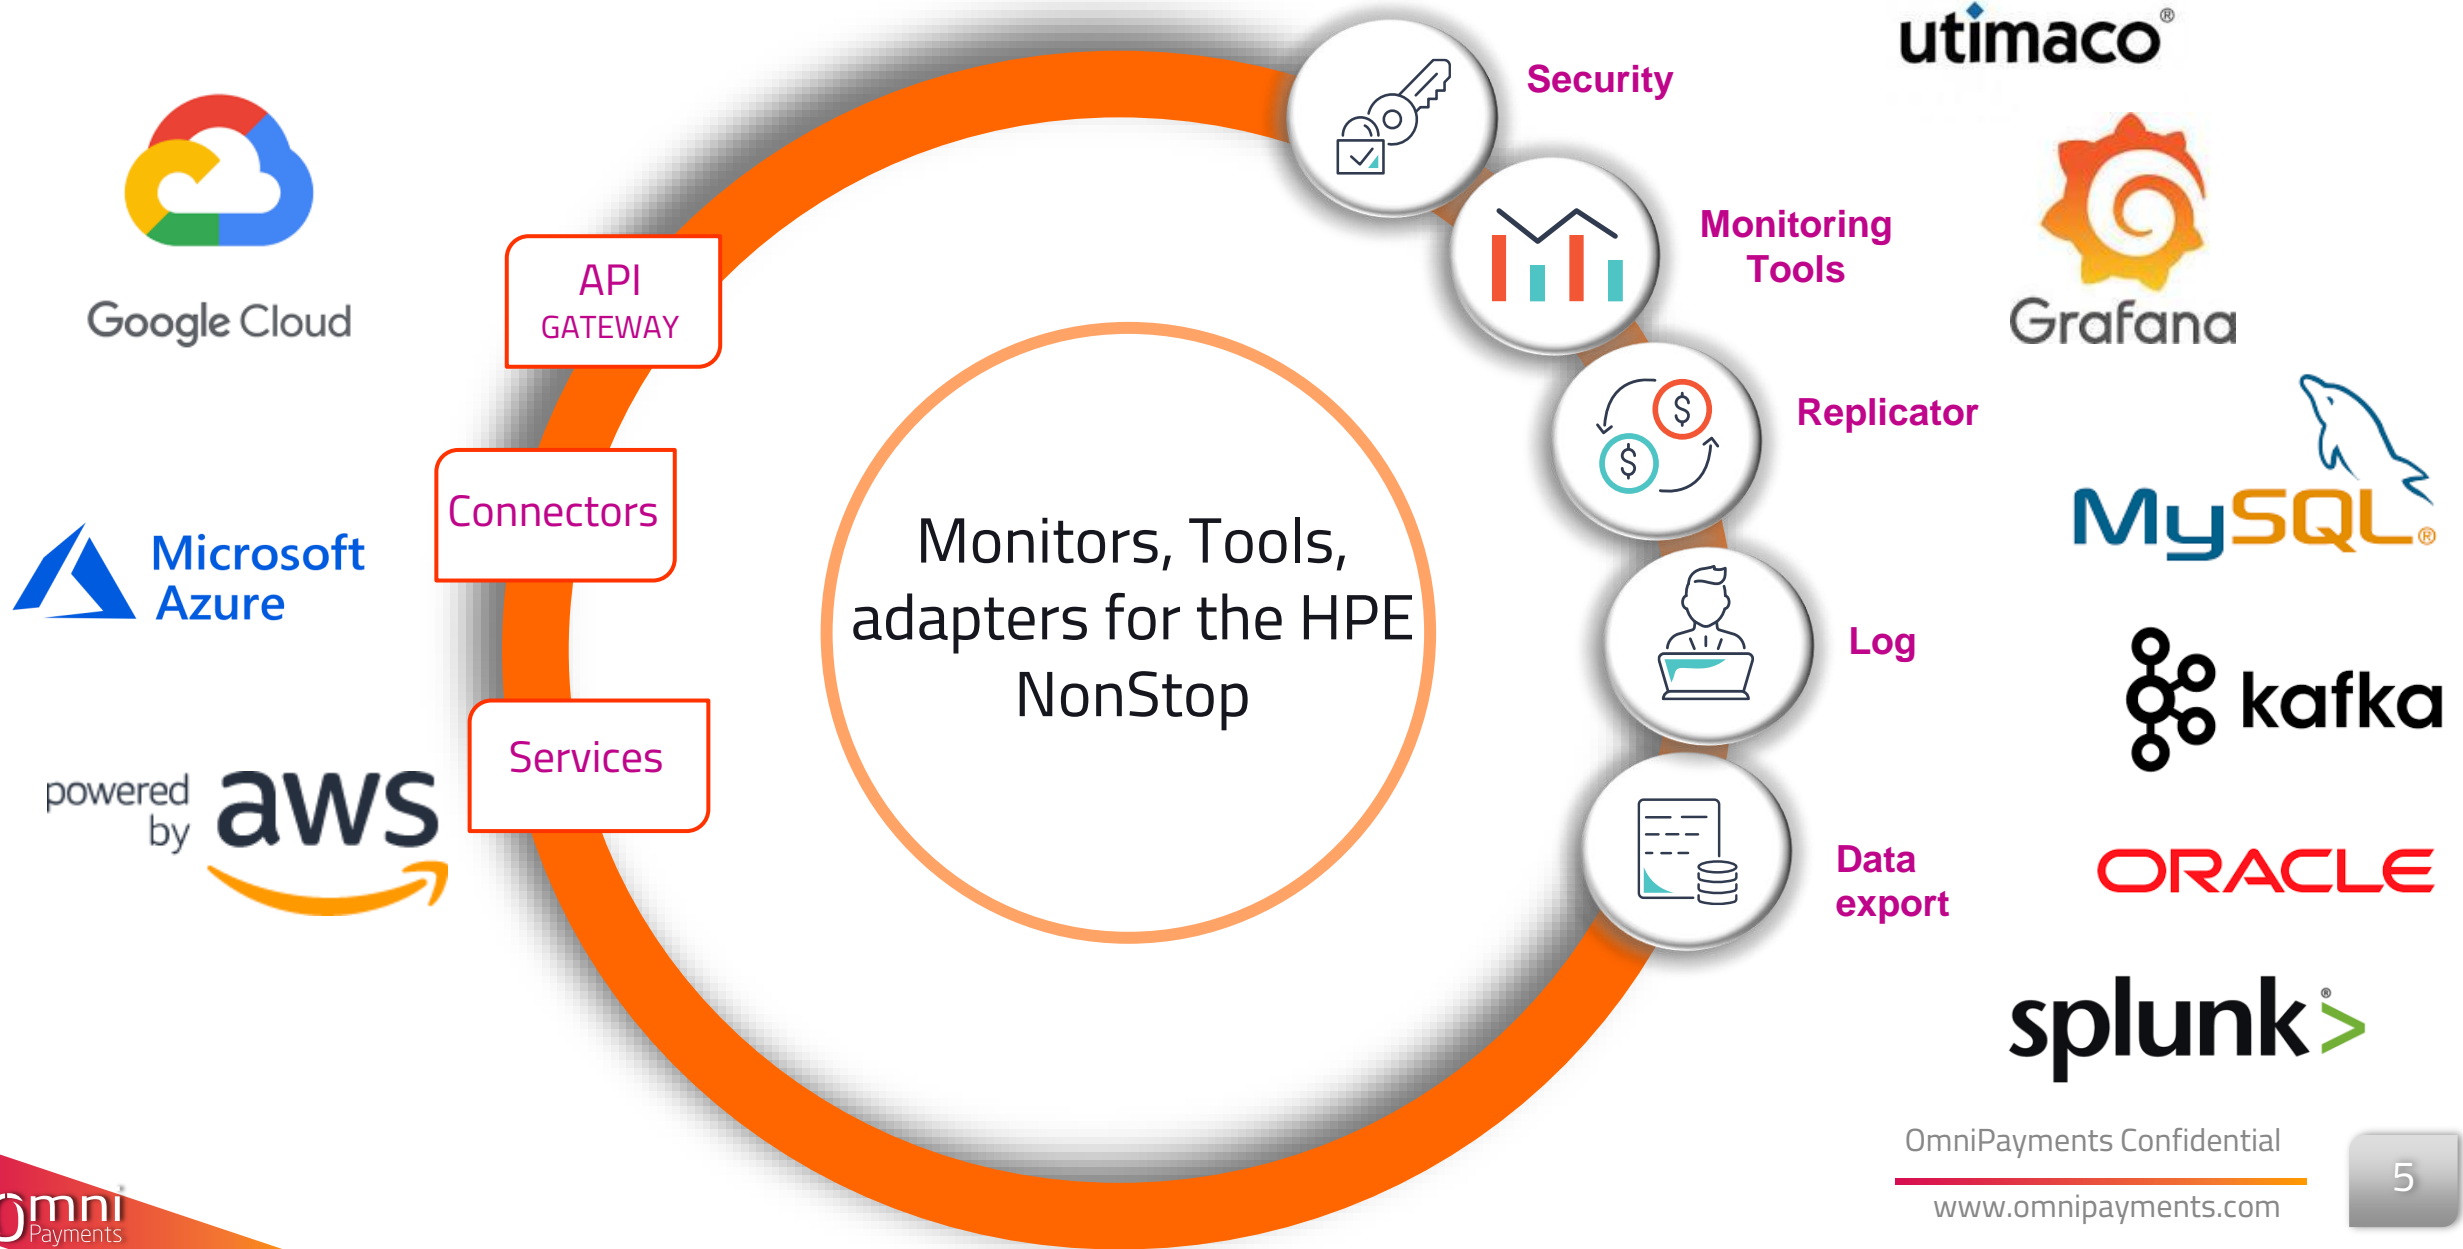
Google Cloud

API
GATEWAY

Connectors

Microsoft Azure

powered by aws

Services

Monitors, Tools, adapters for the HPE NonStop

Security

Monitoring Tools

Replicator

Log

Data export

utimaco®

Grafana

MySQL®

kafka

ORACLE

splunk>

OmniPayments Confidential

www.omnipayments.com

5

omni Payments